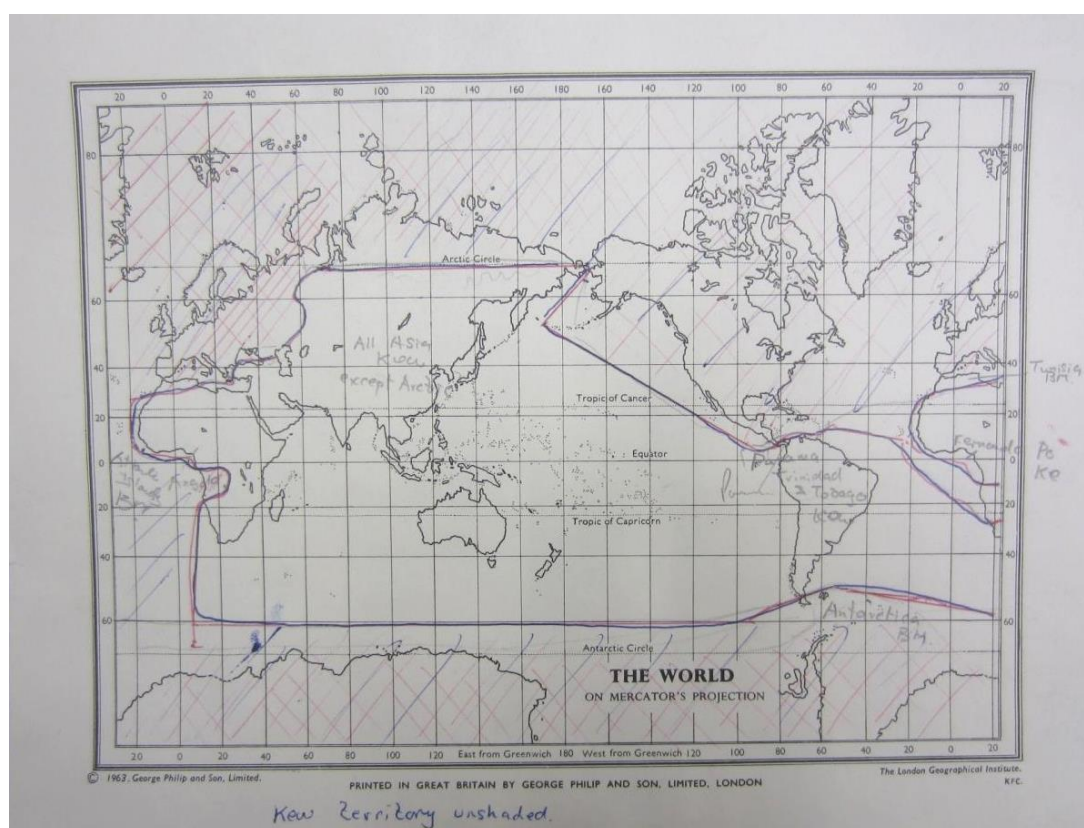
20 0 20 40 60 80 100 120 140 160 180 160 140 120 100 80 60 40 20 0 20

80
60
40
20
0
20
40
60

80
60
40
20
0
20
40
60

Arctic Circle

All Asia Kew except Arctic

Tropic of Cancer

Equator

Tropic of Capricorn

Antarctic Circle

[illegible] Island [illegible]

Panama

Trinidad & Tobago

Kew

Tunisia

Fernando Po

Kew

Antarctica BM

THE WORLD
ON MERCATOR'S PROJECTION

20 0 20 40 60 80 100 120 East from Greenwich 180 West from Greenwich 120 100 80 60 40 20 0 20

© 1963, George Philip and Son, Limited.

PRINTED IN GREAT BRITAIN BY GEORGE PHILIP AND SON, LIMITED, LONDON

The London Geographical Institute. KFC.

Kew territory unshaded.